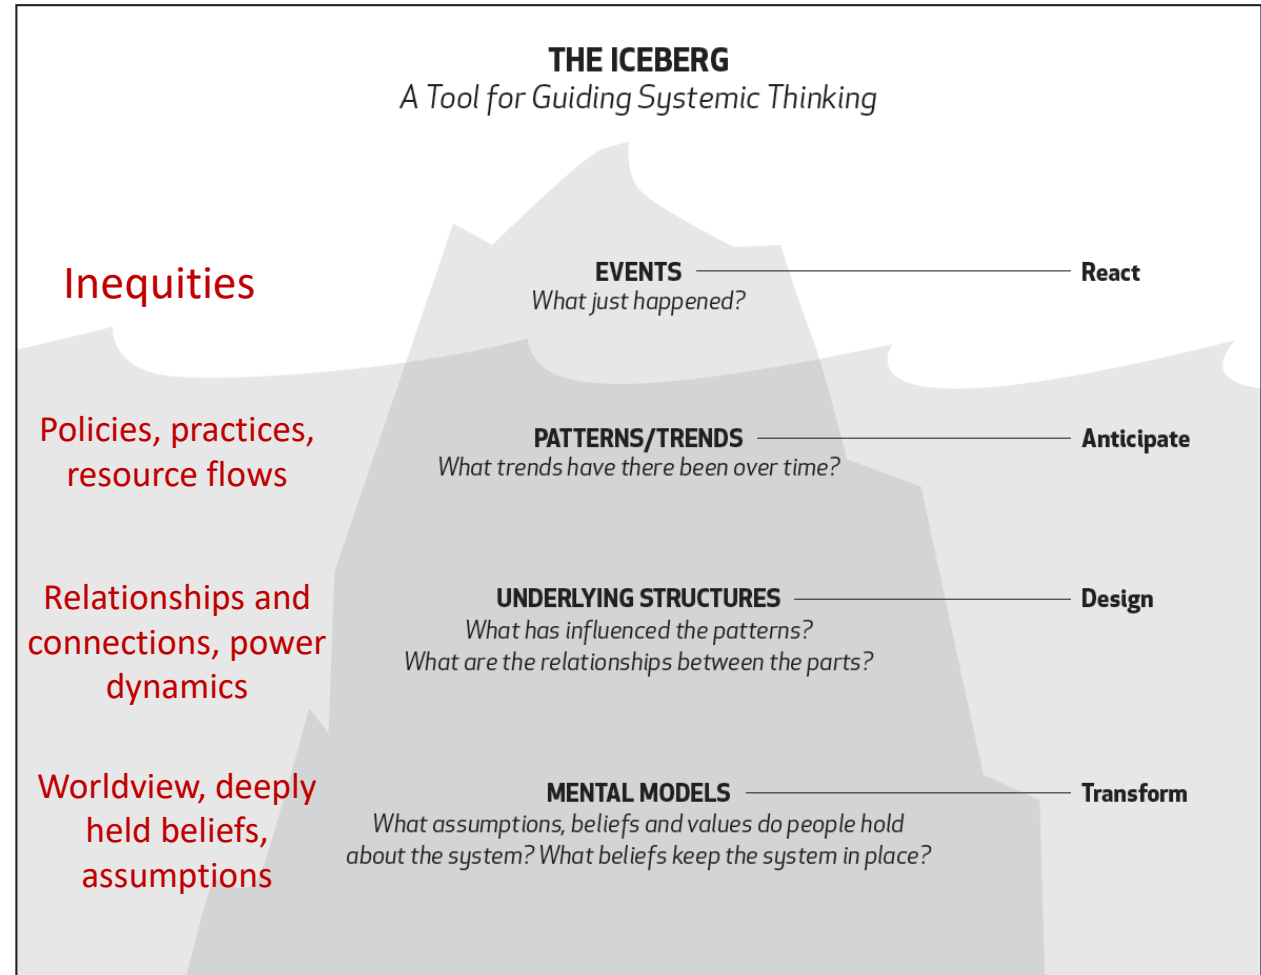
THE ICEBERG
A Tool for Guiding Systemic Thinking

Inequities

EVENTS
What just happened?

React

Policies, practices, resource flows

PATTERNS/TRENDS
What trends have there been over time?

Anticipate

Relationships and connections, power dynamics

UNDERLYING STRUCTURES
What has influenced the patterns?
What are the relationships between the parts?

Design

Worldview, deeply held beliefs, assumptions

MENTAL MODELS
What assumptions, beliefs and values do people hold about the system? What beliefs keep the system in place?

Transform